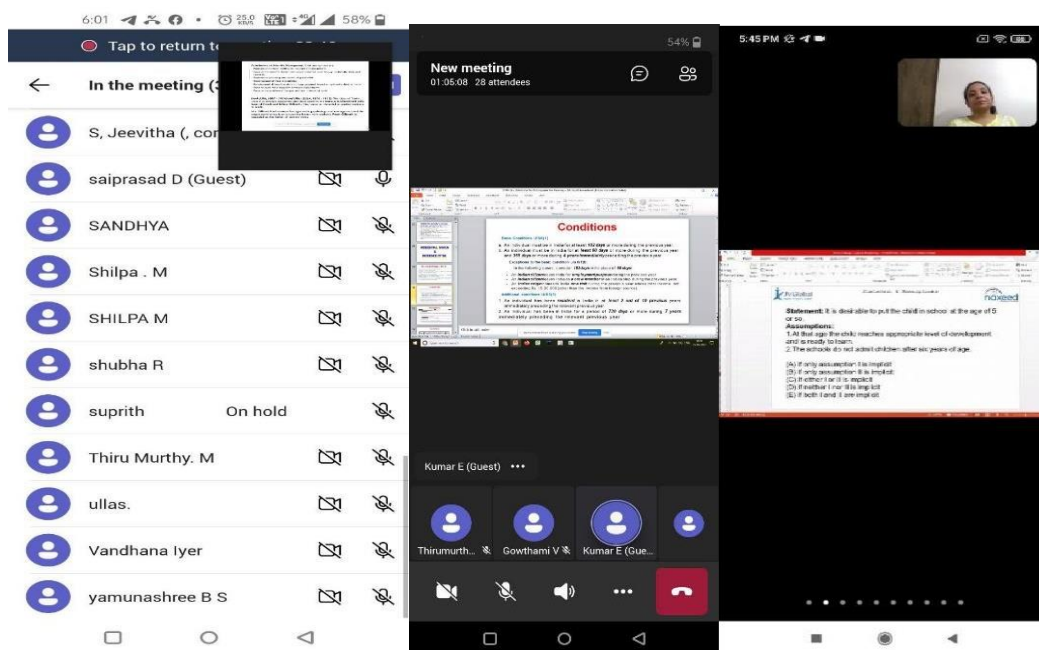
6:01 58%

Tap to return t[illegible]

In the meeting ([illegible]

S, Jeevitha (, co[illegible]

saipradad D (Guest)

SANDHYA

Shilpa . M

SHILPA M

shubha R

suprith On hold

Thiru Murthy. M

ullas.

Vandhana Iyer

yamunashree B S

54%

New meeting
01:05:08 28 attendees

Conditions

Kumar E (Guest) •••

Thirumurth... Gowthami V Kumar E (Gue...

5:45 PM

naxeed

Statement: It is desirable to put the child in school at the age of 5 or so.
Assumptions:
1. At that age the child reaches appropriate level of development and is ready to learn.
2. The schools do not admit children after six years of age.

(A) If only assumption I is implicit
(B) If only assumption II is implicit
(C) If either I or II is implicit
(D) If neither I nor II is implicit
(E) If both I and II are implicit